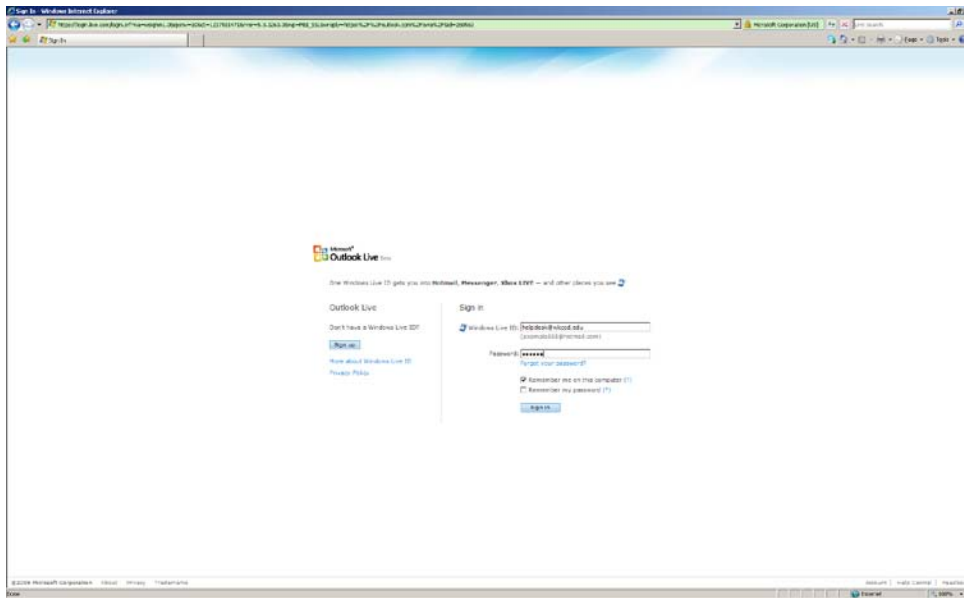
Sign In - Windows Internet Explorer

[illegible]

Microsoft Corporation [US]

Live Search

Sign In

Page · Tools ·

Microsoft® Outlook Live Beta

One Windows Live ID gets you into Hotmail, Messenger, Xbox LIVE — and other places you see

Outlook Live

Don't have a Windows Live ID?

Sign up

More about Windows Live ID

Privacy Policy

Sign in

Windows Live ID: helpdesk@wkcod.edu

(example555@hotmail.com)

Password: ••••••

Forgot your password?

Remember me on this computer (?)

Remember my password (?)

Sign in

©2009 Microsoft Corporation About Privacy Trademarks

Account Help Central Feedback

Done

Internet

100%